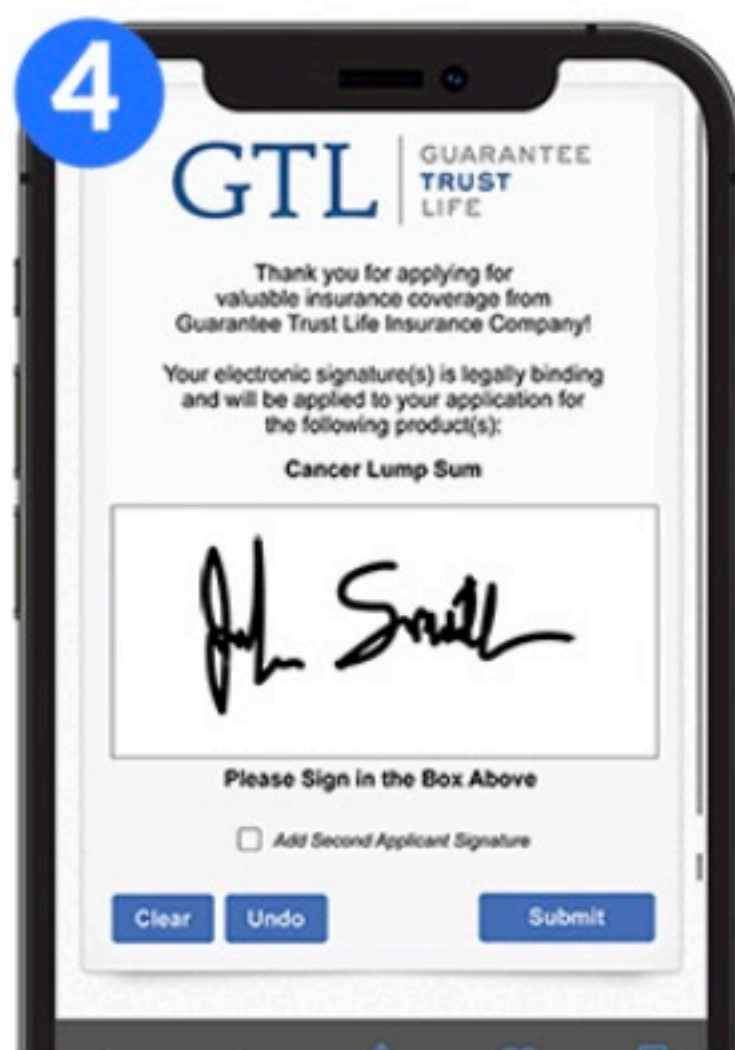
4

GTL GUARANTEE TRUST LIFE

Thank you for applying for valuable insurance coverage from Guarantee Trust Life Insurance Company!

Your electronic signature(s) is legally binding and will be applied to your application for the following product(s):

Cancer Lump Sum

John Smith

Please Sign in the Box Above

Add Second Applicant Signature

Clear Undo Submit